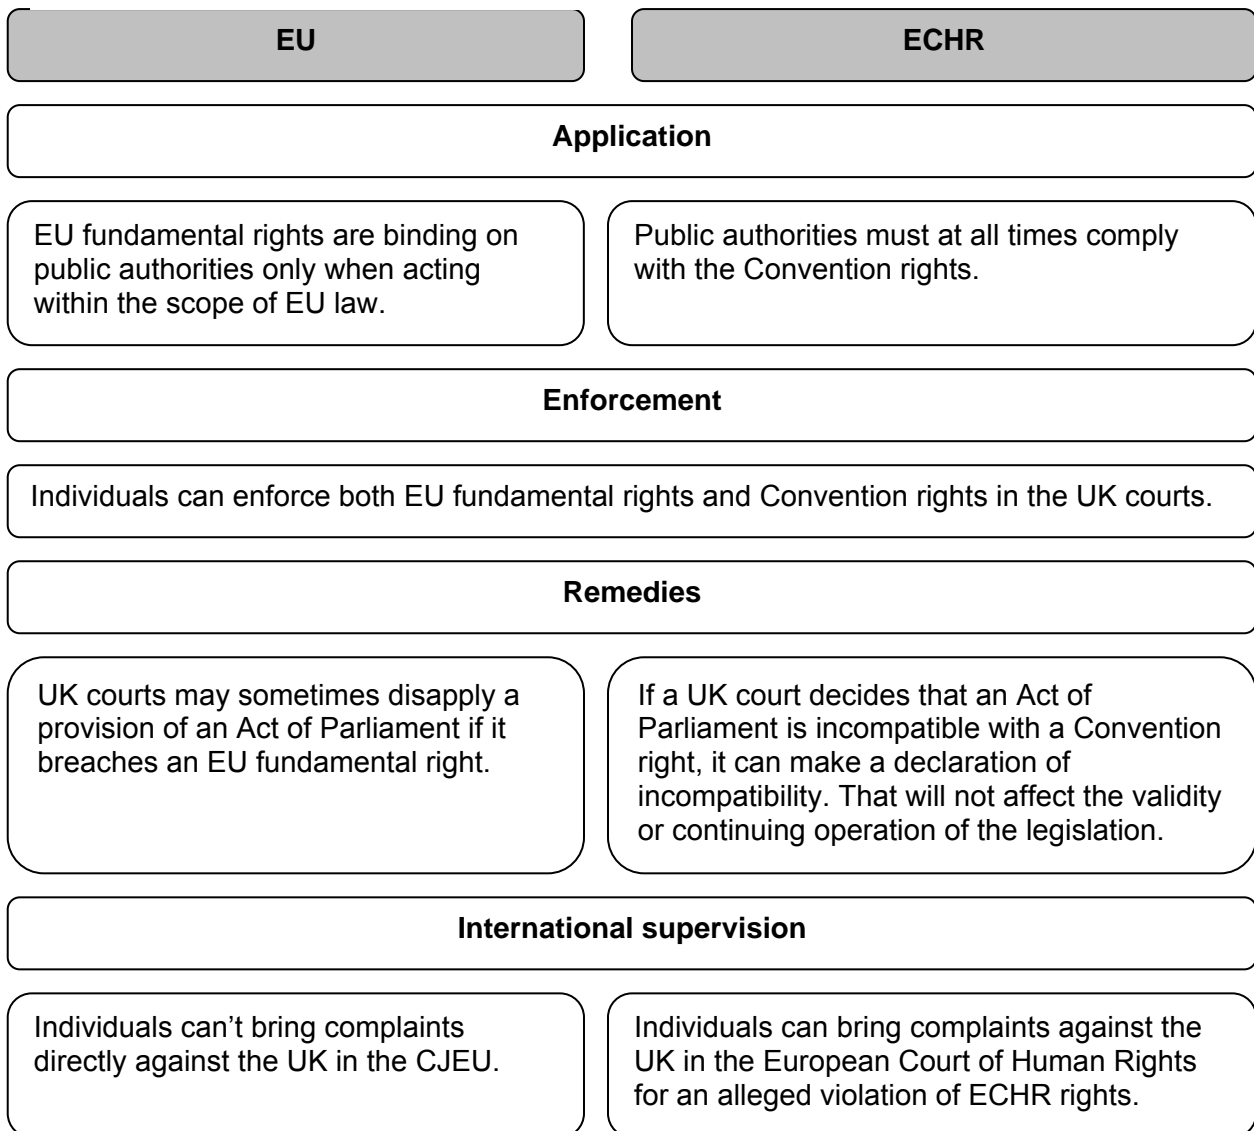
EU

ECHR

Application

EU fundamental rights are binding on public authorities only when acting within the scope of EU law.

Public authorities must at all times comply with the Convention rights.

Enforcement

Individuals can enforce both EU fundamental rights and Convention rights in the UK courts.

Remedies

UK courts may sometimes disapply a provision of an Act of Parliament if it breaches an EU fundamental right.

If a UK court decides that an Act of Parliament is incompatible with a Convention right, it can make a declaration of incompatibility. That will not affect the validity or continuing operation of the legislation.

International supervision

Individuals can't bring complaints directly against the UK in the CJEU.

Individuals can bring complaints against the UK in the European Court of Human Rights for an alleged violation of ECHR rights.